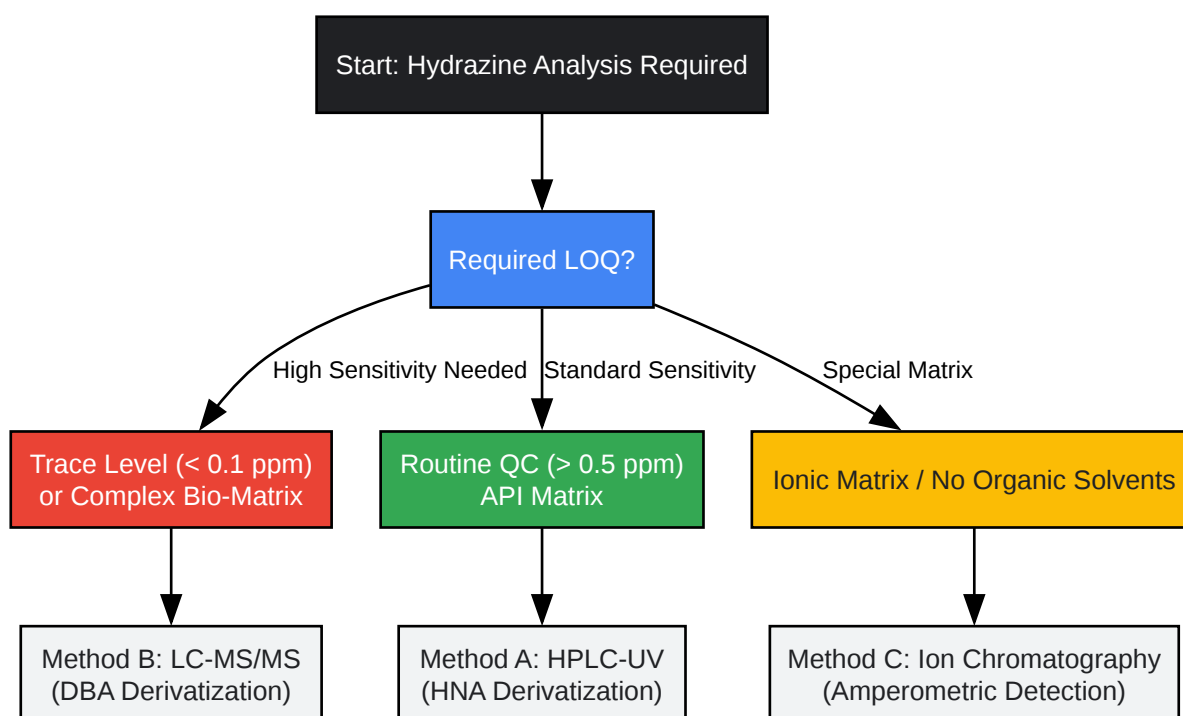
Start: Hydrazine Analysis Required

Required LOQ?

High Sensitivity Needed

Standard Sensitivity

Special Matrix

Trace Level (< 0.1 ppm) or Complex Bio-Matrix

Routine QC (> 0.5 ppm) API Matrix

Ionic Matrix / No Organic Solvents

Method B: LC-MS/MS (DBA Derivatization)

Method A: HPLC-UV (HNA Derivatization)

Method C: Ion Chromatography (Amperometric Detection)